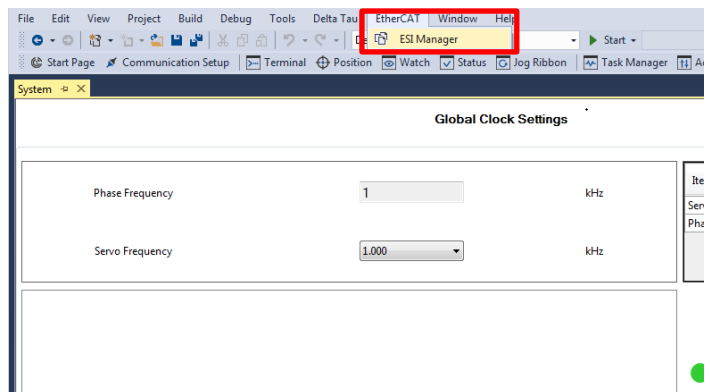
File Edit View Project Build Debug Tools Delta Tau EtherCAT Window Help

ESI Manager

Start

Start Page Communication Setup Terminal Position Watch Status Jog Ribbon Task Manager

System

Global Clock Settings

Phase Frequency 1 kHz

Servo Frequency 1.000 kHz

Ite

Serv

Pha